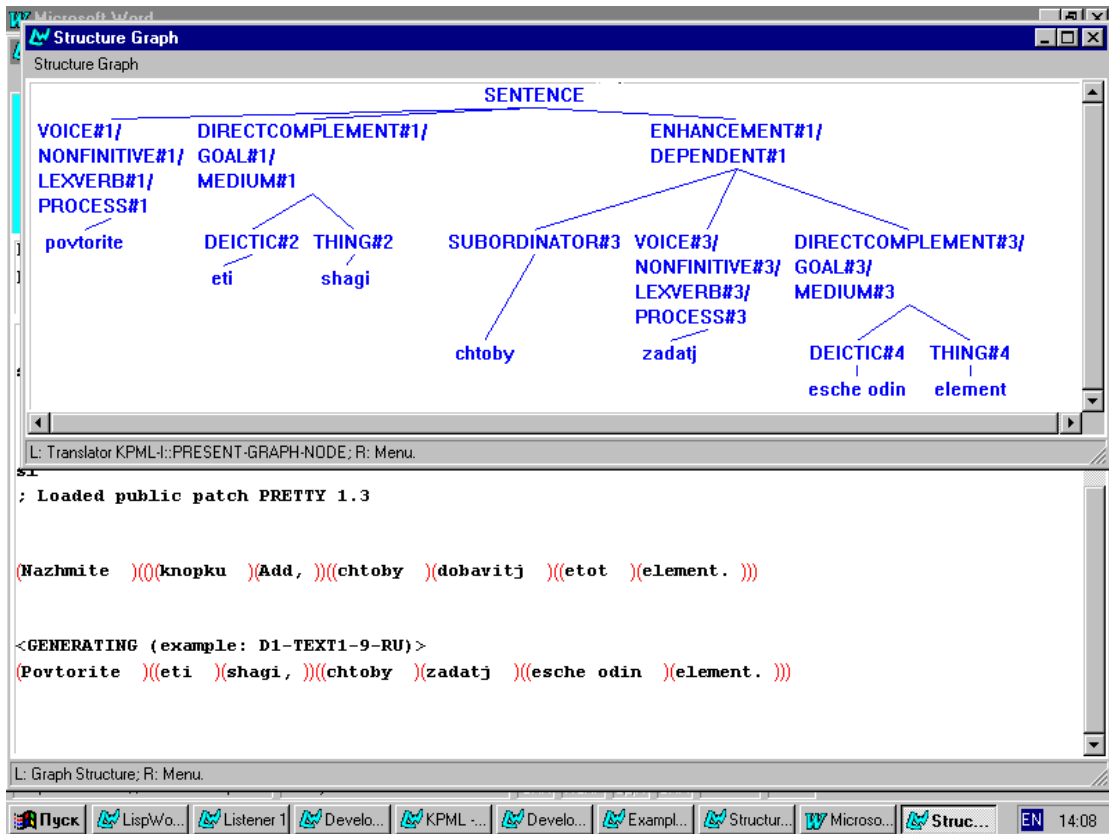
Microsoft Word

Structure Graph

Structure Graph

SENTENCE

VOICE#1/ NONFINITIVE#1/ LEXVERB#1/ PROCESS#1

DIRECTCOMPLEMENT#1/ GOAL#1/ MEDIUM#1

ENHANCEMENT#1/ DEPENDENT#1

povtorite

DEICTIC#2 THING#2

eti shagi

SUBORDINATOR#3

VOICE#3/ NONFINITIVE#3/ LEXVERB#3/ PROCESS#3

DIRECTCOMPLEMENT#3/ GOAL#3/ MEDIUM#3

chtoby

zadatj

DEICTIC#4 THING#4

esche odin element

L: Translator KPML-I::PRESENT-GRAPH-NODE; R: Menu.

; Loaded public patch PRETTY 1.3

(Nazhmite )(()(knopku )(Add, ))((chtoby )(dobavitj )((etot )(element. )))

<GENERATING (example: D1-TEXT1-9-RU)>
(Povtorite )((eti )(shagi, ))((chtoby )(zadatj )((esche odin )(element. )))

L: Graph Structure; R: Menu.

Пуск LispWo... Listener 1 Develo... KPML -... Develo... Exampl... Structur... Microso... Struc... EN 14:08